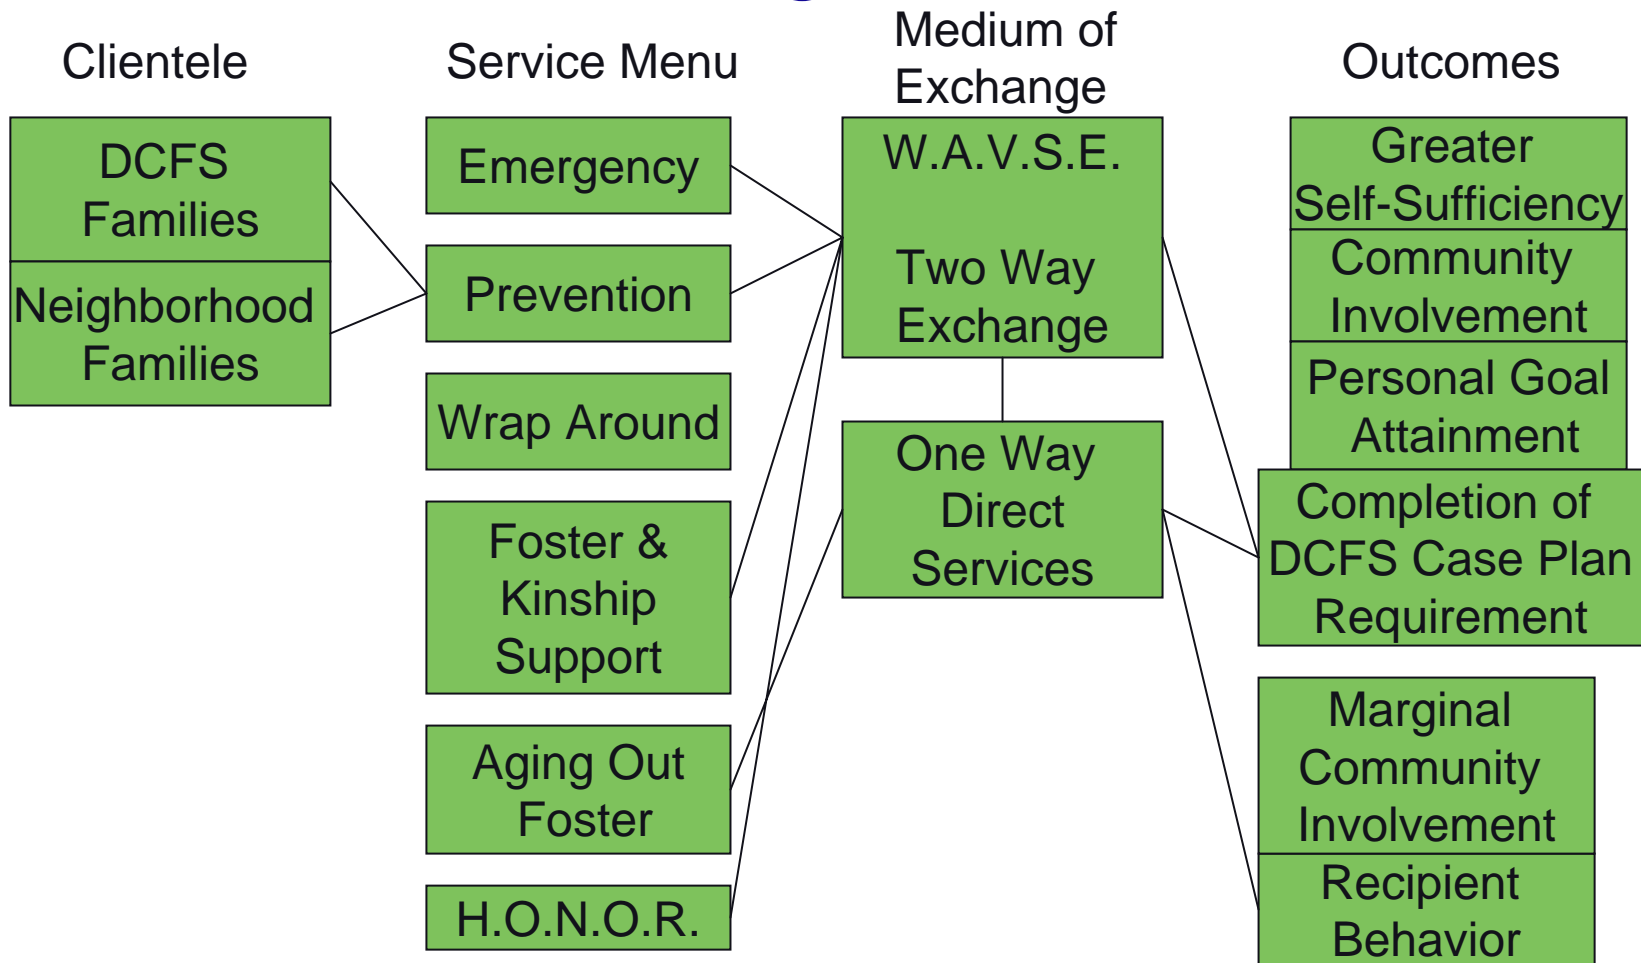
Clientele

DCFS Families

Neighborhood Families

Service Menu

Emergency

Prevention

Wrap Around

Foster & Kinship Support

Aging Out Foster

H.O.N.O.R.

Medium of Exchange

W.A.V.S.E.

Two Way Exchange

One Way Direct Services

Outcomes

Greater Self-Sufficiency

Community Involvement

Personal Goal Attainment

Completion of DCFS Case Plan Requirement

Marginal Community Involvement

Recipient Behavior